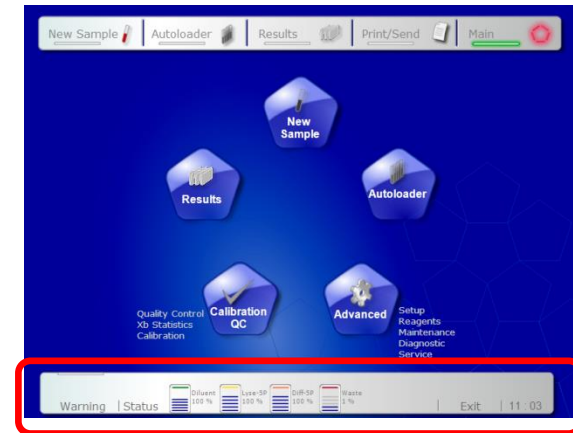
New Sample | Autoloader | Results | Print/Send | Main

New Sample

Results

Autoloader

Quality Control
Xb Statistics
Calibration

Calibration QC

Advanced

Setup
Reagents
Maintenance
Diagnostic
Service

Warning | Status

Diluent 100 %

Lyse-5P 100 %

Diff-5P 100 %

Waste 1 %

Exit | 11 : 03